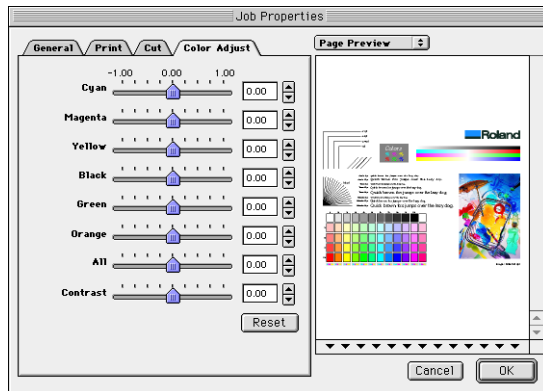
Job Properties

General
Print
Cut
Color Adjust

-1.00 0.00 1.00

Cyan 0.00
Magenta 0.00
Yellow 0.00
Black 0.00
Green 0.00
Orange 0.00
All 0.00
Contrast 0.00

Reset

Page Preview

Roland

Quick brown fox jumps over the lazy dog.

Cancel
OK